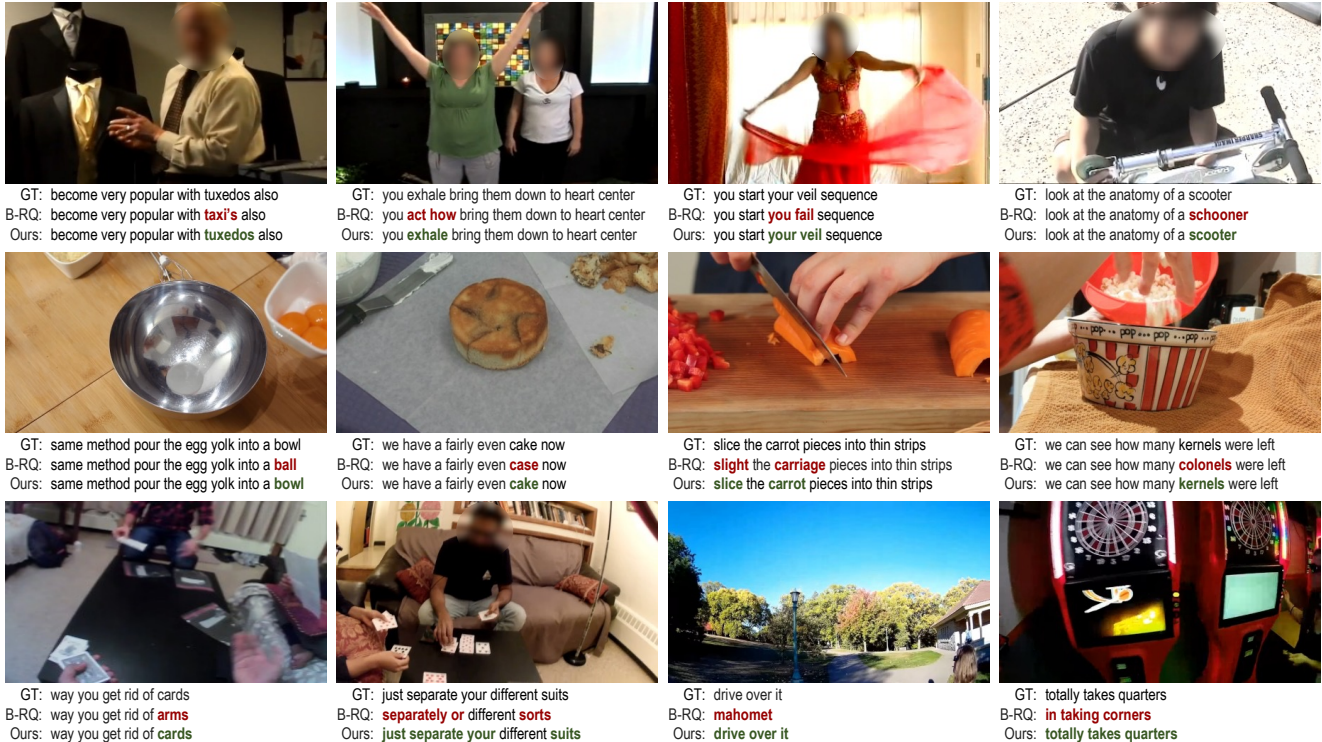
GT: become very popular with tuxedos also
B-RQ: become very popular with taxi's also
Ours: become very popular with tuxedos also

GT: you exhale bring them down to heart center
B-RQ: you act how bring them down to heart center
Ours: you exhale bring them down to heart center

GT: you start your veil sequence
B-RQ: you start you fail sequence
Ours: you start your veil sequence

GT: look at the anatomy of a scooter
B-RQ: look at the anatomy of a schooner
Ours: look at the anatomy of a scooter

GT: same method pour the egg yolk into a bowl
B-RQ: same method pour the egg yolk into a ball
Ours: same method pour the egg yolk into a bowl

GT: we have a fairly even cake now
B-RQ: we have a fairly even case now
Ours: we have a fairly even cake now

GT: slice the carrot pieces into thin strips
B-RQ: slight the carriage pieces into thin strips
Ours: slice the carrot pieces into thin strips

GT: we can see how many kernels were left
B-RQ: we can see how many colonels were left
Ours: we can see how many kernels were left

GT: way you get rid of cards
B-RQ: way you get rid of arms
Ours: way you get rid of cards

GT: just separate your different suits
B-RQ: separately or different sorts
Ours: just separate your different suits

GT: drive over it
B-RQ: mahomet
Ours: drive over it

GT: totally takes quarters
B-RQ: in taking corners
Ours: totally takes quarters